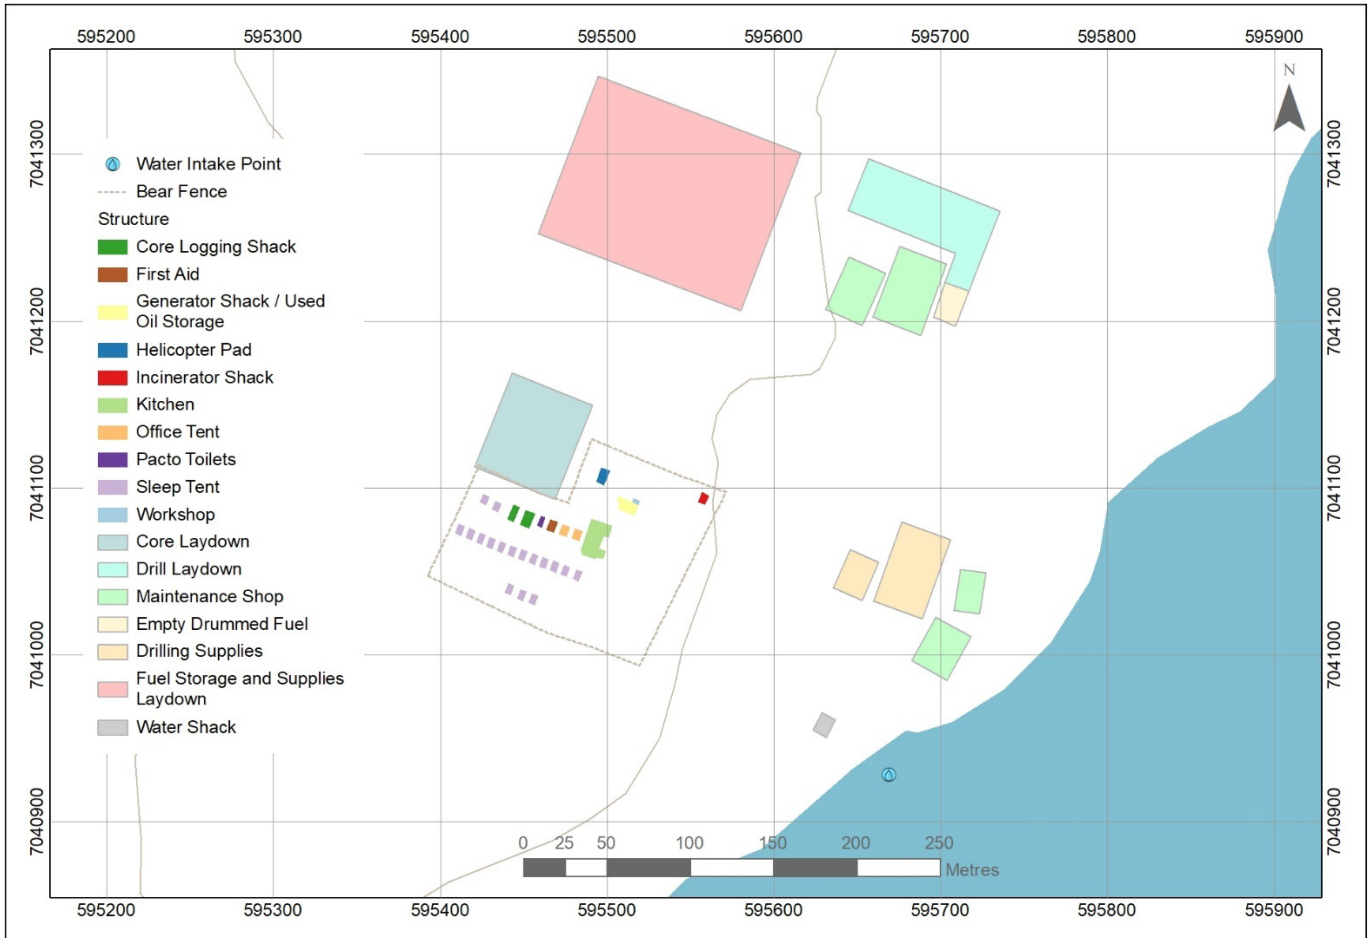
595200 595300 595400 595500 595600 595700 595800 595900

7041300 7041200 7041100 7041000 7040900

N

Water Intake Point
Bear Fence
Structure
Core Logging Shack
First Aid
Generator Shack / Used Oil Storage
Helicopter Pad
Incinerator Shack
Kitchen
Office Tent
Pacto Toilets
Sleep Tent
Workshop
Core Laydown
Drill Laydown
Maintenance Shop
Empty Drummed Fuel
Drilling Supplies
Fuel Storage and Supplies Laydown
Water Shack

0 25 50 100 150 200 250
Metres

595200 595300 595400 595500 595600 595700 595800 595900

7041300 7041200 7041100 7041000 7040900